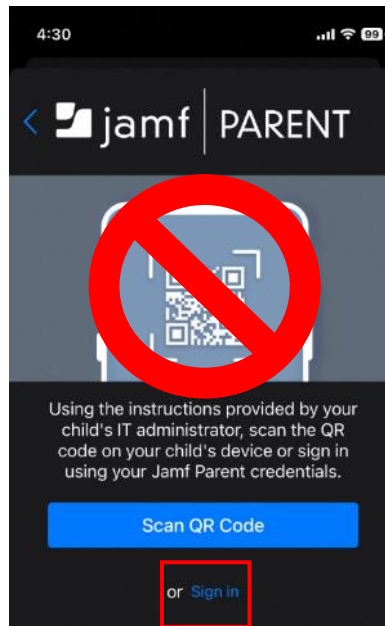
4:30

99

<

jamf | PARENT

Using the instructions provided by your child's IT administrator, scan the QR code on your child's device or sign in using your Jamf Parent credentials.

Scan QR Code

or Sign in